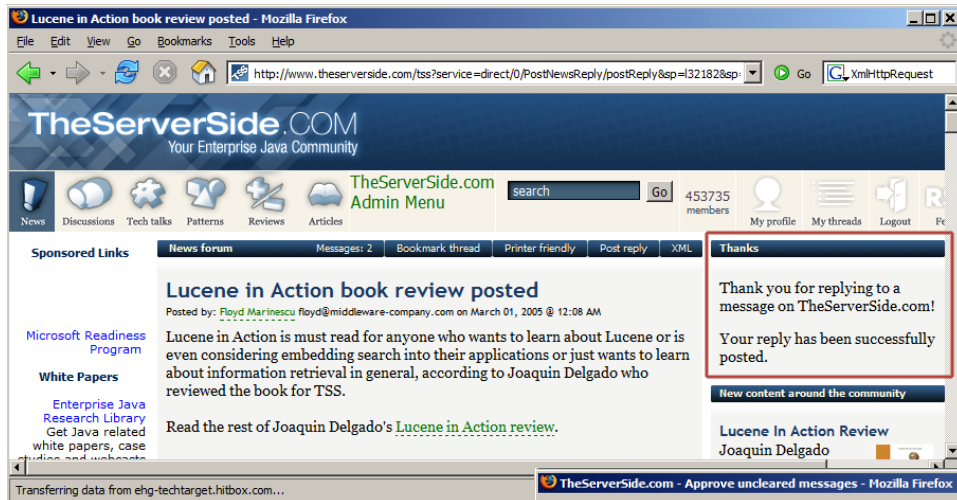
Lucene in Action book review posted - Mozilla Firefox

File Edit View Go Bookmarks Tools Help

http://www.theserverside.com/tss?service=direct/0/PostNewsReply/postReply&sp=l32182&sp

Go

XmlHttpRequest

TheServerSide.COM
Your Enterprise Java Community

News Discussions Tech talks Patterns Reviews Articles

TheServerSide.com Admin Menu

search Go

453735 members

My profile My threads Logout Fe

Sponsored Links

Microsoft Readiness Program

White Papers

Enterprise Java Research Library
Get Java related white papers, case studies and webcasts

News forum Messages: 2 Bookmark thread Printer friendly Post reply XML

Lucene in Action book review posted

Posted by: Floyd Marinescu floyd@middleware-company.com on March 01, 2005 @ 12:08 AM

Lucene in Action is must read for anyone who wants to learn about Lucene or is even considering embedding search into their applications or just wants to learn about information retrieval in general, according to Joaquin Delgado who reviewed the book for TSS.

Read the rest of Joaquin Delgado's Lucene in Action review.

Thanks

Thank you for replying to a message on TheServerSide.com!

Your reply has been successfully posted.

New content around the community

Lucene In Action Review
Joaquin Delgado

Transferring data from ehg-techtarget.hitbox.com...

TheServerSide.com - Approve uncleared messages - Mozilla Firefox